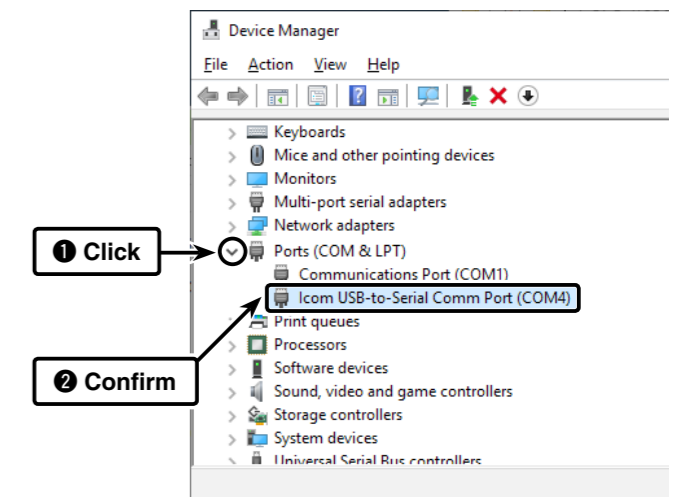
Device Manager

File Action View Help

Keyboards
Mice and other pointing devices
Monitors
Multi-port serial adapters
Network adapters
Ports (COM & LPT)
Communications Port (COM1)
Icom USB-to-Serial Comm Port (COM4)
Print queues
Processors
Software devices
Sound, video and game controllers
Storage controllers
System devices
Universal Serial Bus controllers

❶ Click

❷ Confirm